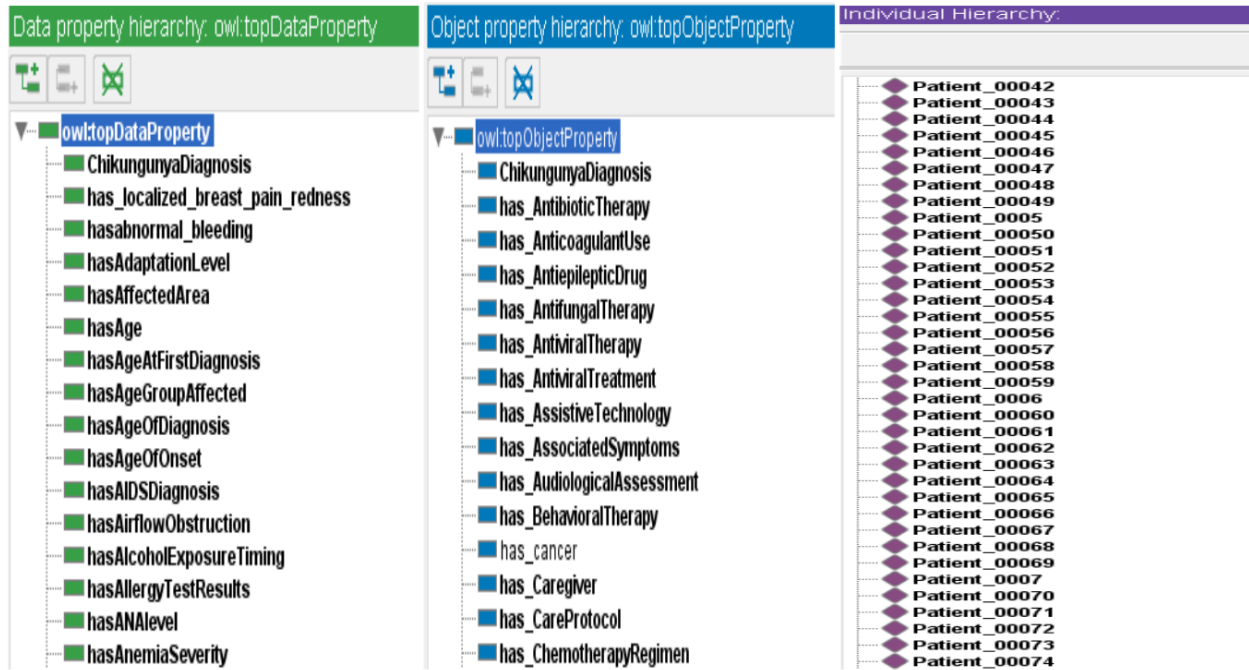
Data property hierarchy: owl:topDataProperty

owl:topDataProperty
ChikungunyaDiagnosis
has_localized_breast_pain_redness
hasabnormal_bleeding
hasAdaptationLevel
hasAffectedArea
hasAge
hasAgeAtFirstDiagnosis
hasAgeGroupAffected
hasAgeOfDiagnosis
hasAgeOfOnset
hasAIDSDiagnosis
hasAirflowObstruction
hasAlcoholExposureTiming
hasAllergyTestResults
hasANAlevel
hasAnemiaSeverity

Object property hierarchy: owl:topObjectProperty

owl:topObjectProperty
ChikungunyaDiagnosis
has_AntibioticTherapy
has_AnticoagulantUse
has_AntiepilepticDrug
has_AntifungalTherapy
has_AntiviralTherapy
has_AntiviralTreatment
has_AssistiveTechnology
has_AssociatedSymptoms
has_AudiologicalAssessment
has_BehavioralTherapy
has_cancer
has_Caregiver
has_CareProtocol
has_ChemotherapyRegimen

Individual Hierarchy:

Patient_00042
Patient_00043
Patient_00044
Patient_00045
Patient_00046
Patient_00047
Patient_00048
Patient_00049
Patient_0005
Patient_00050
Patient_00051
Patient_00052
Patient_00053
Patient_00054
Patient_00055
Patient_00056
Patient_00057
Patient_00058
Patient_00059
Patient_0006
Patient_00060
Patient_00061
Patient_00062
Patient_00063
Patient_00064
Patient_00065
Patient_00066
Patient_00067
Patient_00068
Patient_00069
Patient_0007
Patient_00070
Patient_00071
Patient_00072
Patient_00073
Patient_00074